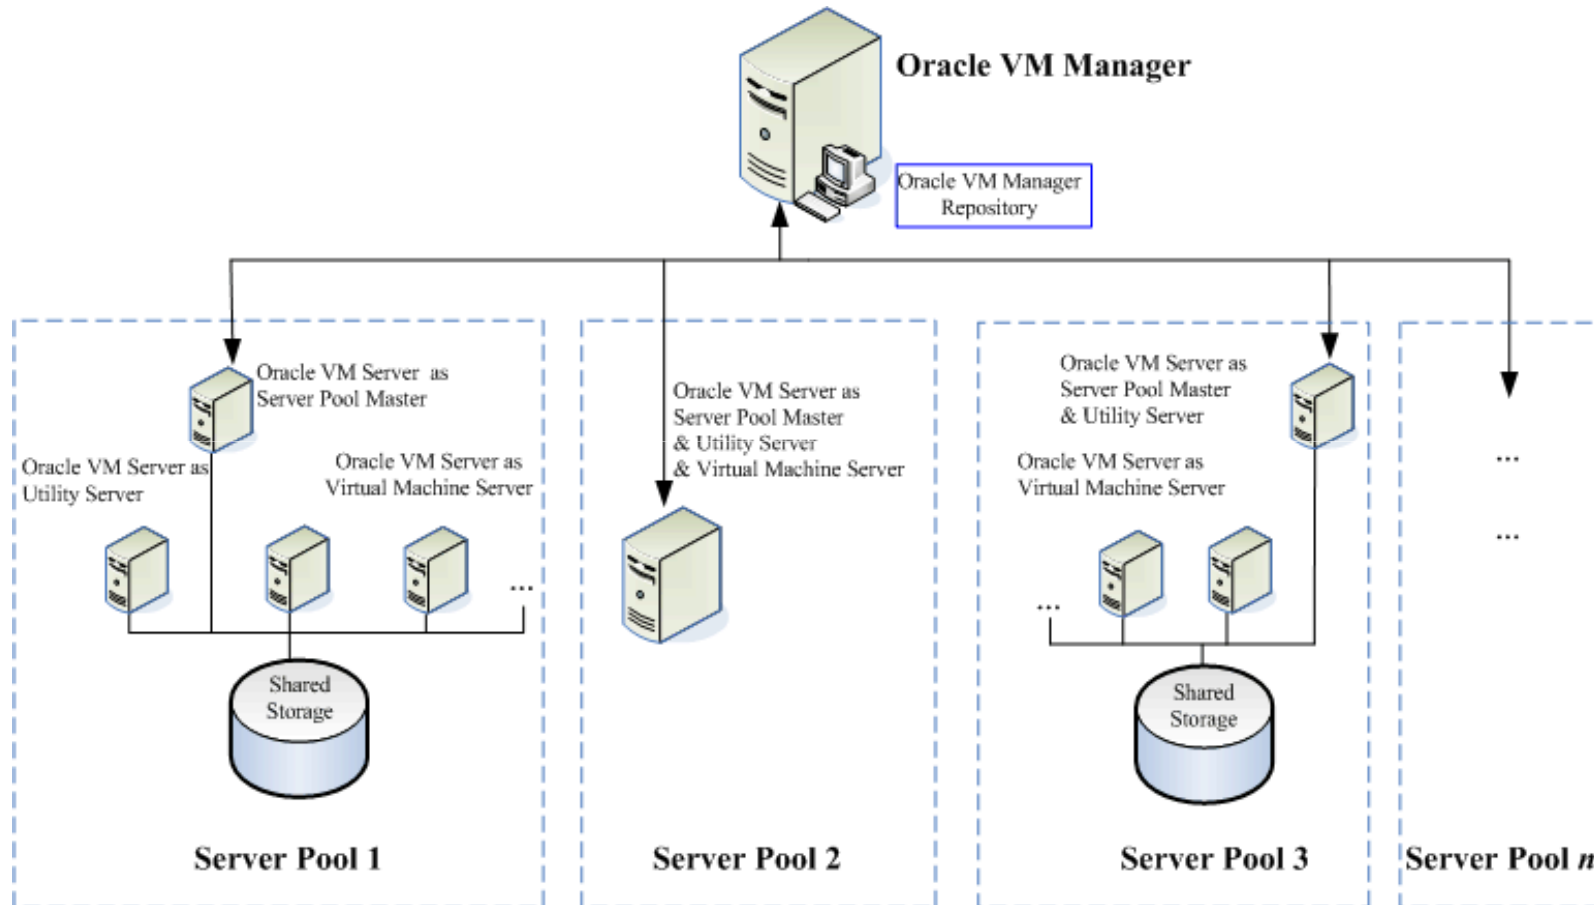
Oracle VM Manager

Oracle VM Manager Repository

Oracle VM Server as Server Pool Master

Oracle VM Server as Utility Server

Oracle VM Server as Virtual Machine Server

...

Shared Storage

Server Pool 1

Oracle VM Server as Server Pool Master & Utility Server & Virtual Machine Server

Server Pool 2

Oracle VM Server as Server Pool Master & Utility Server

Oracle VM Server as Virtual Machine Server

...

Shared Storage

Server Pool 3

...

...

Server Pool *n*